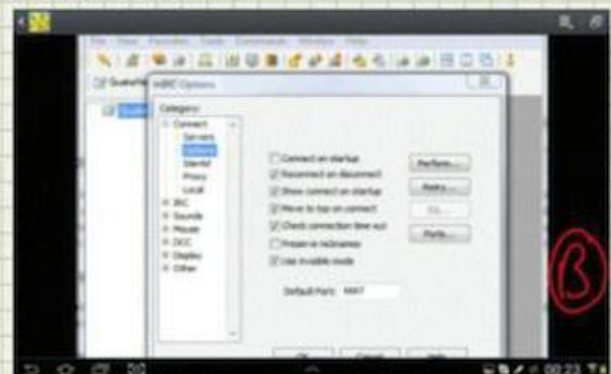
File View Favorites Tools Commands Window Help

mIRC Options

Category:
Connect
Servers
Options
Identd
Proxy
Local
IRC
Sounds
Mouse
DCC
Display
Other

Connect on startup
Reconnect on disconnect
Show connect on startup
Move to top on connect
Check connection time out
Prevent nicknames
Use invisible mode

Perform...
Retry...
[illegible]
Ports...

Default Port: 6667

OK
Cancel
Help

B

00:23